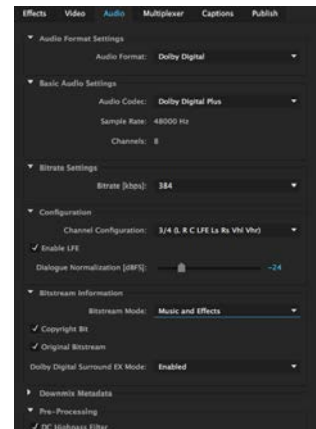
Effects Video Audio Multiplexer Captions Publish

Audio Format Settings

Audio Format: Dolby Digital

Basic Audio Settings

Audio Codec: Dolby Digital Plus

Sample Rate: 48000 Hz

Channels: 8

Bitrate Settings

Bitrate [kbps]: 384

Configuration

Channel Configuration: 3/4 (L R C LFE Ls Rs Vhl Vhr)

✓ Enable LFE

Dialogue Normalization [dBFS]: -24

Bitstream Information

Bitstream Mode: Music and Effects

✓ Copyright Bit

✓ Original Bitstream

Dolby Digital Surround EX Mode: Enabled

Downmix Metadata

Pre-Processing

✓ DC Highpass Filter